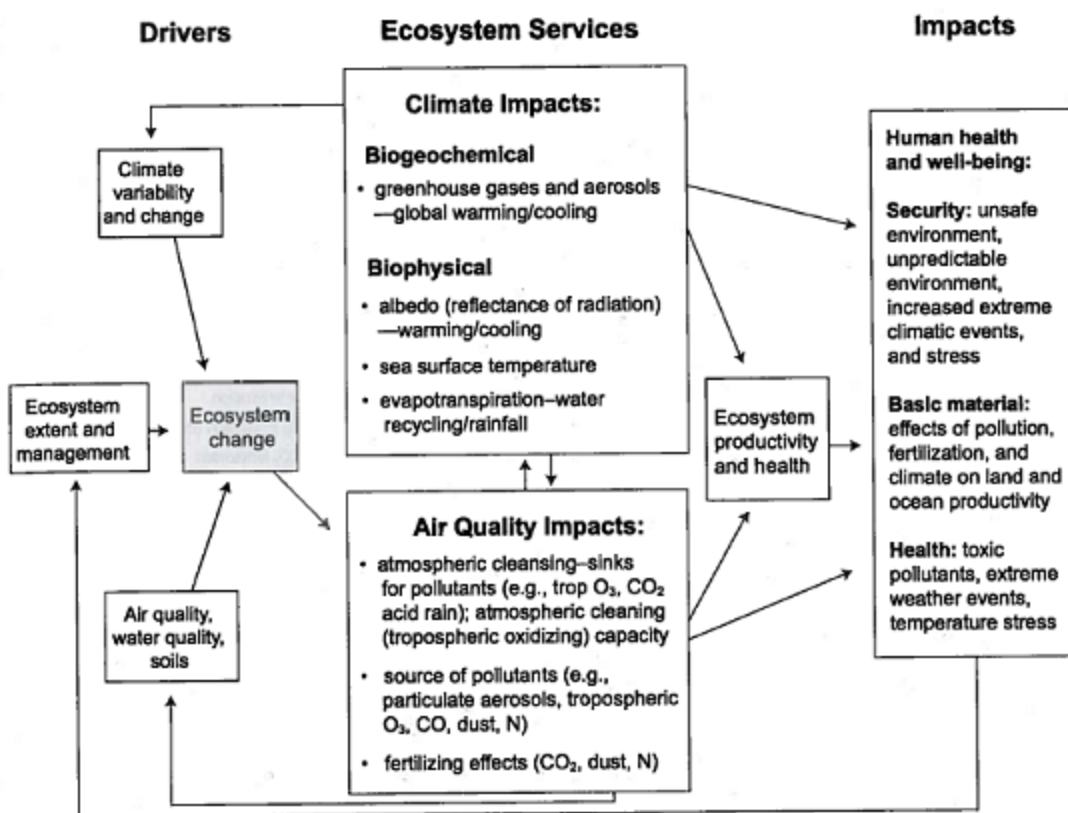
Drivers

Ecosystem Services

Impacts

Climate Impacts:

Biogeochemical

• greenhouse gases and aerosols —global warming/cooling

Biophysical

• albedo (reflectance of radiation) —warming/cooling

• sea surface temperature

• evapotranspiration–water recycling/rainfall

Climate variability and change

Ecosystem extent and management

Ecosystem change

Air quality, water quality, soils

Air Quality Impacts:

• atmospheric cleansing–sinks for pollutants (e.g., trop $O_3$, $CO_2$ acid rain); atmospheric cleaning (tropospheric oxidizing) capacity

• source of pollutants (e.g., particulate aerosols, tropospheric $O_3$, CO, dust, N)

• fertilizing effects ($CO_2$, dust, N)

Ecosystem productivity and health

Human health and well-being:

Security: unsafe environment, unpredictable environment, increased extreme climatic events, and stress

Basic material: effects of pollution, fertilization, and climate on land and ocean productivity

Health: toxic pollutants, extreme weather events, temperature stress